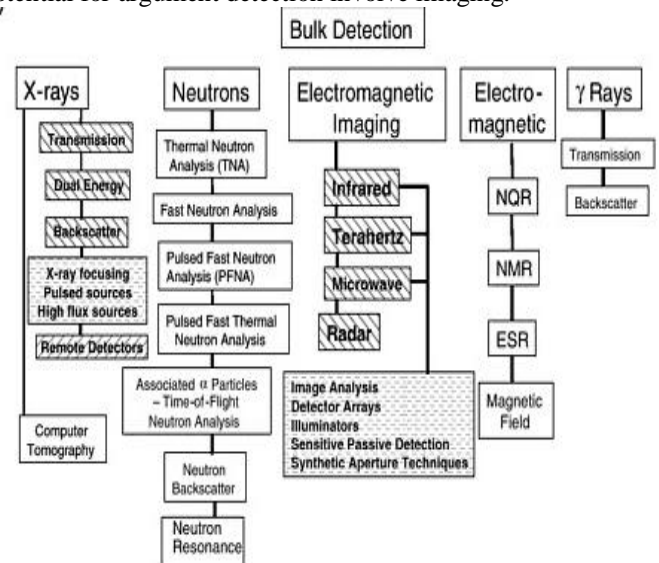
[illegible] for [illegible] detection involve imaging.

Bulk Detection

X-rays

Transmission

Dual Energy

Backscatter

X-ray focusing
Pulsed sources
High flux sources

Remote Detectors

Computer Tomography

Neutrons

Thermal Neutron Analysis (TNA)

Fast Neutron Analysis

Pulsed Fast Neutron Analysis (PFNA)

Pulsed Fast Thermal Neutron Analysis

Associated $\alpha$ Particles – Time-of-Flight Neutron Analysis

Neutron Backscatter

Neutron Resonance

Electromagnetic Imaging

Infrared

Terahertz

Microwave

Radar

Image Analysis
Detector Arrays
Illuminators
Sensitive Passive Detection
Synthetic Aperture Techniques

Electro-magnetic

NQR

NMR

ESR

Magnetic Field

$\gamma$ Rays

Transmission

Backscatter